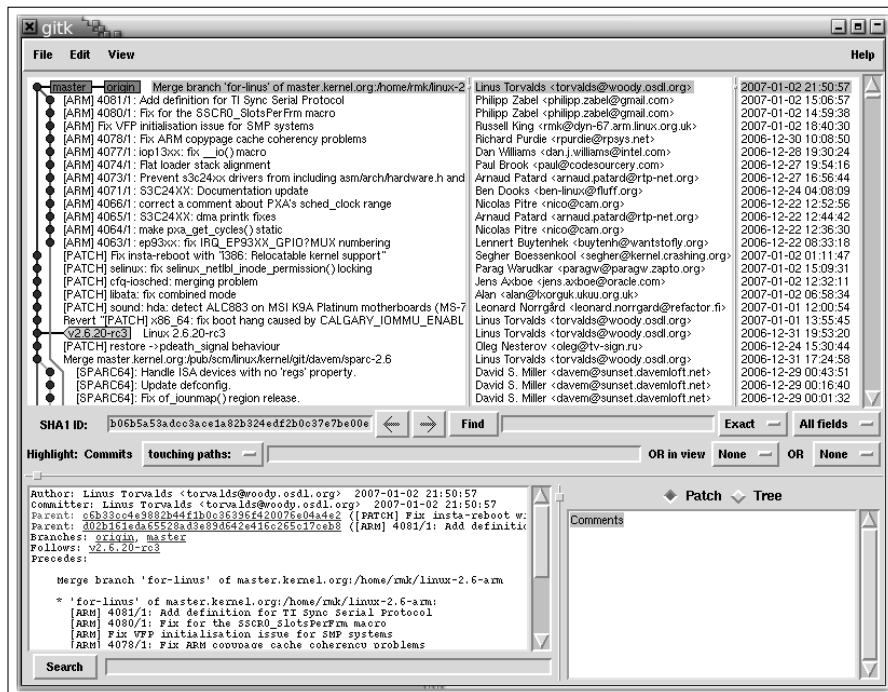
gitk

File Edit View Help

master origin Merge branch 'for-linus' of master.kernel.org:/home/rmk/linux-2
[ARM] 4081/1: Add definition for TI Sync Serial Protocol
[ARM] 4080/1: Fix for the SSCR0_SlotsPerFrm macro
[ARM] Fix VFP initialisation issue for SMP systems
[ARM] 4078/1: Fix ARM copypage cache coherency problems
[ARM] 4077/1: iop13xx: fix __io() macro
[ARM] 4074/1: Flat loader stack alignment
[ARM] 4073/1: Prevent s3c24xx drivers from including asm/arch/hardware.h and
[ARM] 4071/1: S3C24XX: Documentation update
[ARM] 4066/1: correct a comment about PXA's sched_clock range
[ARM] 4065/1: S3C24XX: dma printk fixes
[ARM] 4064/1: make pxa_get_cycles() static
[ARM] 4063/1: ep93xx: fix IRQ_EP93XX_GPIO?MUX numbering
[PATCH] Fix insta-reboot with "i386: Relocatable kernel support"
[PATCH] selinux: fix selinux_netlbl_inode_permission() locking
[PATCH] cfq-iosched: merging problem
[PATCH] libata: fix combined mode
[PATCH] sound: hda: detect ALC883 on MSI K9A Platinum motherboards (MS-7
Revert "[PATCH] x86_64: fix boot hang caused by CALGARY_IOMMU_ENABL
v2.6.20-rc3 Linux 2.6.20-rc3
[PATCH] restore ->pdeath_signal behaviour
Merge master.kernel.org:/pub/scm/linux/kernel/git/davem/sparc-2.6
[SPARC64]: Handle ISA devices with no 'regs' property.
[SPARC64]: Update defconfig.
[SPARC64]: Fix of_iounmap() region release.

Linus Torvalds <torvalds@woody.osdl.org>
Philipp Zabel <philipp.zabel@gmail.com>
Philipp Zabel <philipp.zabel@gmail.com>
Russell King <rmk@dyn-67.arm.linux.org.uk>
Richard Purdie <rpurdie@rpsys.net>
Dan Williams <dan.j.williams@intel.com>
Paul Brook <paul@codesourcery.com>
Arnaud Patard <arnaud.patard@rtp-net.org>
Ben Dooks <ben-linux@fluff.org>
Nicolas Pitre <nico@cam.org>
Arnaud Patard <arnaud.patard@rtp-net.org>
Nicolas Pitre <nico@cam.org>
Lennert Buytenhek <buytenh@wantstofly.org>
Segher Boessenkool <segher@kernel.crashing.org>
Parag Warudkar <paragw@paragw.zapto.org>
Jens Axboe <jens.axboe@oracle.com>
Alan <alan@lxorguk.ukuu.org.uk>
Leonard Norrgård <leonard.norrgard@refactor.fi>
Linus Torvalds <torvalds@woody.osdl.org>
Linus Torvalds <torvalds@woody.osdl.org>
Oleg Nesterov <oleg@tv-sign.ru>
Linus Torvalds <torvalds@woody.osdl.org>
David S. Miller <davem@sunset.davemloft.net>
David S. Miller <davem@sunset.davemloft.net>
David S. Miller <davem@sunset.davemloft.net>

2007-01-02 21:50:57
2007-01-02 15:06:57
2007-01-02 14:59:38
2007-01-02 18:40:30
2006-12-30 10:08:50
2006-12-28 19:30:24
2006-12-27 19:54:16
2006-12-27 16:56:44
2006-12-24 04:08:09
2006-12-22 12:52:56
2006-12-22 12:44:42
2006-12-22 12:36:30
2006-12-22 08:33:18
2007-01-02 01:11:47
2007-01-02 15:09:31
2007-01-02 12:32:11
2007-01-02 06:58:34
2007-01-01 12:00:54
2007-01-01 13:55:45
2006-12-31 19:53:20
2006-12-24 15:30:44
2006-12-31 17:24:58
2006-12-29 00:43:51
2006-12-29 00:16:40
2006-12-29 00:01:32

SHA1 ID: b06b5a53adcc3ace1a82b324edf2b0c37e7be00e Find Exact All fields

Highlight: Commits touching paths: OR in view None OR None

Author: Linus Torvalds <torvalds@woody.osdl.org> 2007-01-02 21:50:57
Committer: Linus Torvalds <torvalds@woody.osdl.org> 2007-01-02 21:50:57
Parent: c6b33cc4e9882b44f1b0c36396f420076e04a4e2 ([PATCH] Fix insta-reboot w
Parent: d02b161eda65528ad3e89d642e416c265c17ceb8 ([ARM] 4081/1: Add definiti
Branches: origin, master
Follows: v2.6.20-rc3
Precedes:

Merge branch 'for-linus' of master.kernel.org:/home/rmk/linux-2.6-arm

* 'for-linus' of master.kernel.org:/home/rmk/linux-2.6-arm:
[ARM] 4081/1: Add definition for TI Sync Serial Protocol
[ARM] 4080/1: Fix for the SSCR0_SlotsPerFrm macro
[ARM] Fix VFP initialisation issue for SMP systems
[ARM] 4078/1: Fix ARM copypage cache coherency problems

Patch Tree

Comments

Search